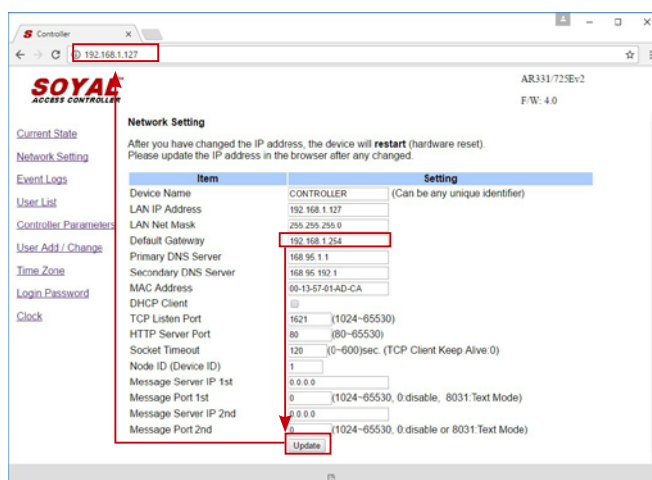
S Controller ×

← → C ⓘ 192.168.1.127 ☆ ⋮

SOYAL ACCESS CONTROLLER

AR331/725Ev2

F/W: 4.0

Current State
Network Setting
Event Logs
User List
Controller Parameters
User Add / Change
Time Zone
Login Password
Clock

Network Setting

After you have changed the IP address, the device will **restart** (hardware reset). Please update the IP address in the browser after any changed.

| Item | Setting |
|---|---|
| Device Name | CONTROLLER (Can be any unique identifier) |
| LAN IP Address | 192.168.1.127 |
| LAN Net Mask | 255.255.255.0 |
| Default Gateway | 192.168.1.254 |
| Primary DNS Server | 168.95.1.1 |
| Secondary DNS Server | 168.95.192.1 |
| MAC Address | 00-13-57-01-AD-CA |
| DHCP Client | |
| TCP Listen Port | 1621 (1024~65530) |
| HTTP Server Port | 80 (80~65530) |
| Socket Timeout | 120 (0~600)sec. (TCP Client Keep Alive:0) |
| Node ID (Device ID) | 1 |
| Message Server IP 1st | 0.0.0.0 |
| Message Port 1st | 0 (1024~65530, 0:disable, 8031:Text Mode) |
| Message Server IP 2nd | 0.0.0.0 |
| Message Port 2nd | 0 (1024~65530, 0:disable or 8031:Text Mode) |

Update